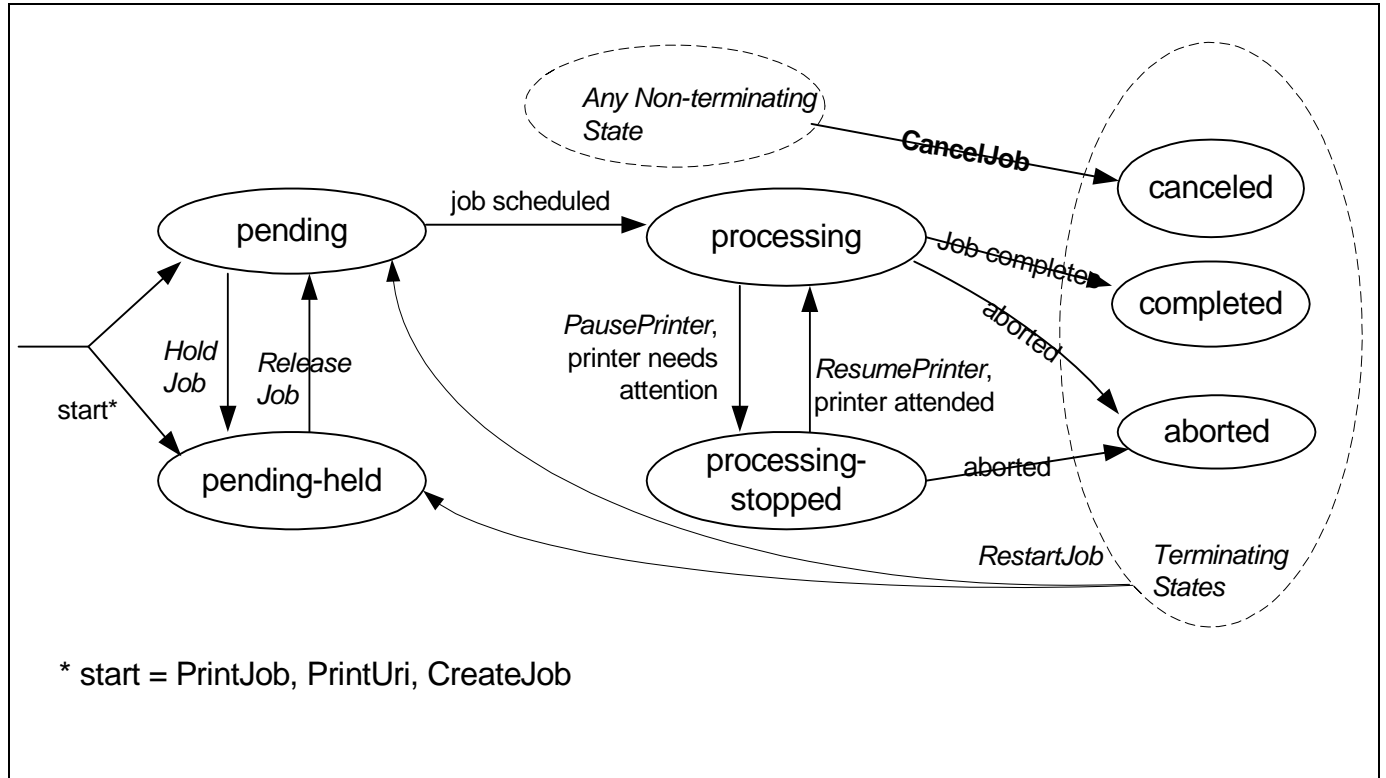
Any Non-terminating State

CancelJob

canceled

job scheduled

pending

processing

Job completed

completed

aborted

Hold Job

Release Job

PausePrinter, printer needs attention

ResumePrinter, printer attended

start*

aborted

processing-stopped

aborted

pending-held

RestartJob

Terminating States

* start = PrintJob, PrintUri, CreateJob